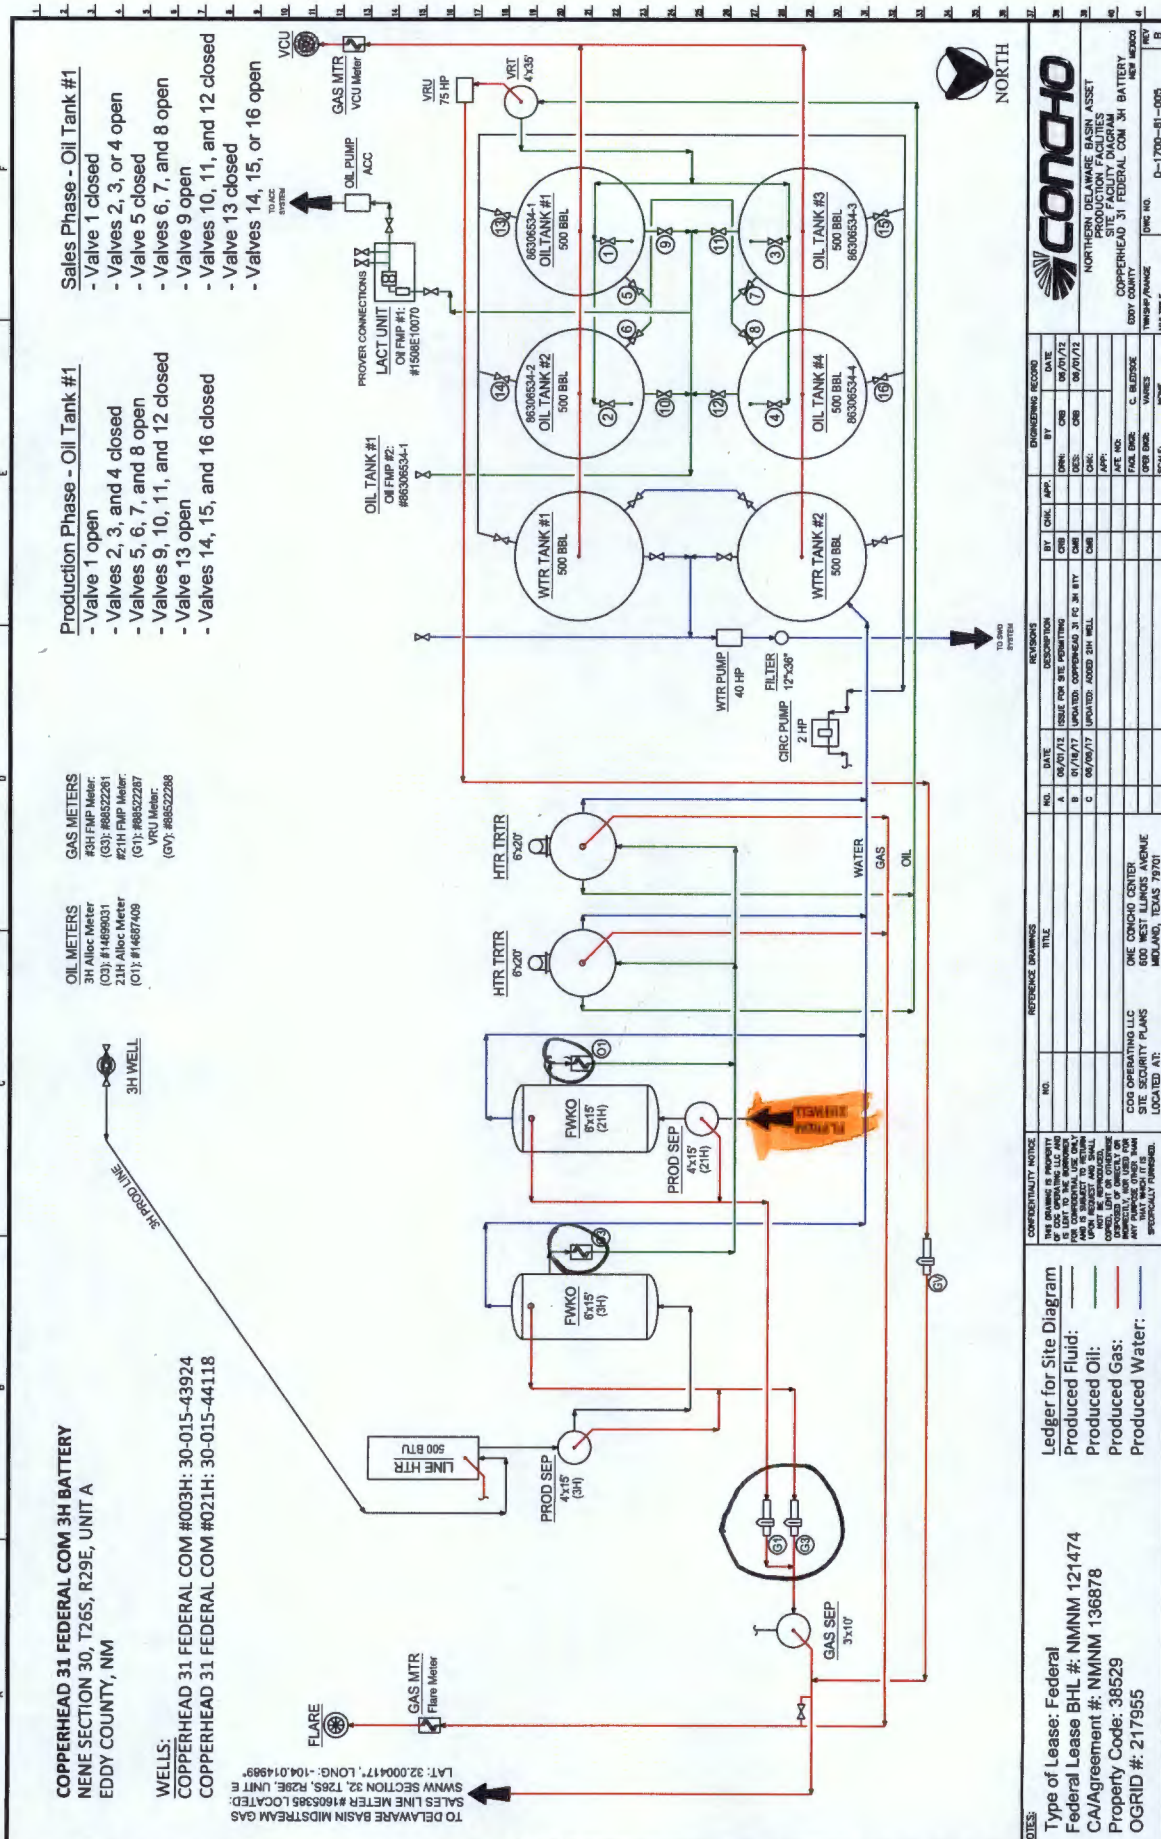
COPPERHEAD 31 FEDERAL COM 3H BATTERY
NENE SECTION 30, T26S, R29E, UNIT A
EDDY COUNTY, NM

WELLS:
COPPERHEAD 31 FEDERAL COM #003H: 30-015-43924
COPPERHEAD 31 FEDERAL COM #021H: 30-015-44118

OIL METERS
3H Alloc Meter
(O3): #14699031
21H Alloc Meter
(O1): #14687409

GAS METERS
#3H FMP Meter:
(G3): #88522261
#21H FMP Meter:
(G1): #88522287
VRU Meter:
(GV): #88522288

Production Phase - Oil Tank #1
- Valve 1 open
- Valves 2, 3, and 4 closed
- Valves 5, 6, 7, and 8 open
- Valves 9, 10, 11, and 12 closed
- Valve 13 open
- Valves 14, 15, and 16 closed

Sales Phase - Oil Tank #1
- Valve 1 closed
- Valves 2, 3, or 4 open
- Valves 5 closed
- Valves 6, 7, and 8 open
- Valve 9 open
- Valves 10, 11, and 12 closed
- Valve 13 closed
- Valves 14, 15, or 16 open

VCU
GAS MTR
VCU Meter
VRU
75 HP
VRT
4'x35'
OIL PUMP
ACC
TO ACC SYSTEM
PROVER CONNECTIONS
LACT UNIT
Oil FMP #1:
#1508E10070
OIL TANK #1
Oil FMP #2:
#8630534-1
8630534-1
OIL TANK #1
500 BBL
8630534-2
OIL TANK #2
500 BBL
OIL TANK #3
500 BBL
8630534-3
OIL TANK #4
500 BBL
8630534-4
WTR TANK #1
500 BBL
WTR TANK #2
500 BBL
TO SWD SYSTEM
WTR PUMP
40 HP
FILTER
12"x36"
CIRC PUMP
2 HP
NORTH

3H WELL
3H PROD LINE
LINE HTR
500 BTU
HTR TRTR
6'x20'
HTR TRTR
6'x20'
WATER
GAS
OIL
FWKO
6'x15'
(21H)
PROD SEP
4'x15'
(21H)
FL FROM 21H WELL
FWKO
6'x15'
(3H)
PROD SEP
4'x15'
(3H)
GAS SEP
3'x10'
G1
G3
O1
O3
GV
FLARE
GAS MTR
Flare Meter
TO DELAWARE BASIN MIDSTREAM GAS SALES LINE METER #1605385 LOCATED: SWNW SECTION 32, T26S, R29E, UNIT E
LAT: 32.000417°, LONG: -104.014989°

NOTES:
Type of Lease: Federal
Federal Lease BHL #: NMNM 121474
CA/Agreement #: NMNM 136878
Property Code: 38529
OGRID #: 217955

Ledger for Site Diagram
Produced Fluid:
Produced Oil:
Produced Gas:
Produced Water:

CONFIDENTIALITY NOTICE
THIS DRAWING IS PROPERTY OF COG OPERATING LLC AND FOR CONFIDENTIAL USE ONLY AND IS SUBJECT TO RETURN UPON REQUEST AND SHALL NOT BE REPRODUCED, COPIED, LENT OR OTHERWISE DISPOSED OF DIRECTLY OR INDIRECTLY, NOR USED FOR ANY PURPOSE OTHER THAN THAT WHICH IT IS SPECIFICALLY FURNISHED.
COG OPERATING LLC
SITE SECURITY PLANS
LOCATED AT:
ONE CONCHO CENTER
600 WEST ILLINOIS AVENUE
MIDLAND, TEXAS 79701

| NO. | REFERENCE DRAWINGS TITLE |
|---|---|

| NO. | DATE | REVISIONS DESCRIPTION | BY | CHK. | APP. |
|---|---|---|---|---|---|
| A | 06/01/12 | ISSUE FOR SITE PERMITTING | CRB | | |
| B | 01/18/17 | UPDATED: COPPERHEAD 31 FC 3H BTY | CMR | | |
| C | 06/05/17 | UPDATED: ADDED 21H WELL | CMR | | |

ENGINEERING RECORD
| | BY | DATE |
|---|---|---|
| DRN: | CRB | 06/01/12 |
| DES: | CRB | 06/01/12 |
| CHK: | CMB | |
| APP: | | |
| AFE NO: | | |
| FAC. ENGR: | C. BLEDSOE | |
| OPER ENGR: | VARIES | |

CONCHO
NORTHERN DELAWARE BASIN ASSET
PRODUCTION FACILITIES
SITE FACILITY DIAGRAM
COPPERHEAD 31 FEDERAL COM 3H BATTERY
EDDY COUNTY NEW MEXICO
DWG NO.
D-1700-81-005
REV
B